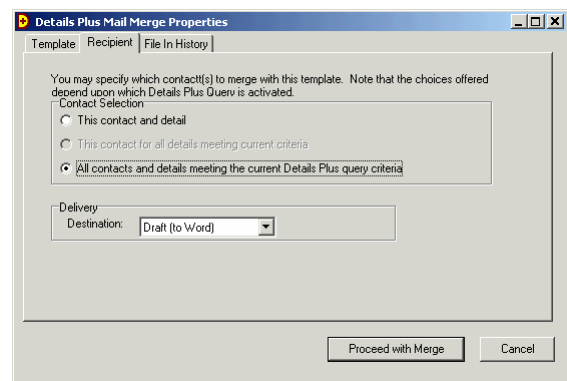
Details Plus Mail Merge Properties

Template | Recipient | File In History

You may specify which contactt(s) to merge with this template. Note that the choices offered depend upon which Details Plus Query is activated.

Contact Selection
This contact and detail
This contact for all details meeting current criteria
All contacts and details meeting the current Details Plus query criteria

Delivery
Destination: Draft (to Word)

Proceed with Merge
Cancel